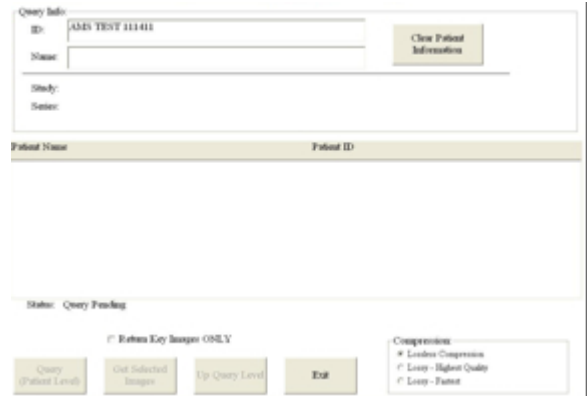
Query Info:

ID: AMS TEST 111411

Name:

Clear Patient Information

Study:

Series:

| Patient Name | Patient ID |
|---|---|

Status: Query Pending

Return Key Images ONLY

Query (Patient Level)

Get Selected Images

Up Query Level

Exit

Compression:

Lossless Compression

Lossy - Highest Quality

Lossy - Fastest